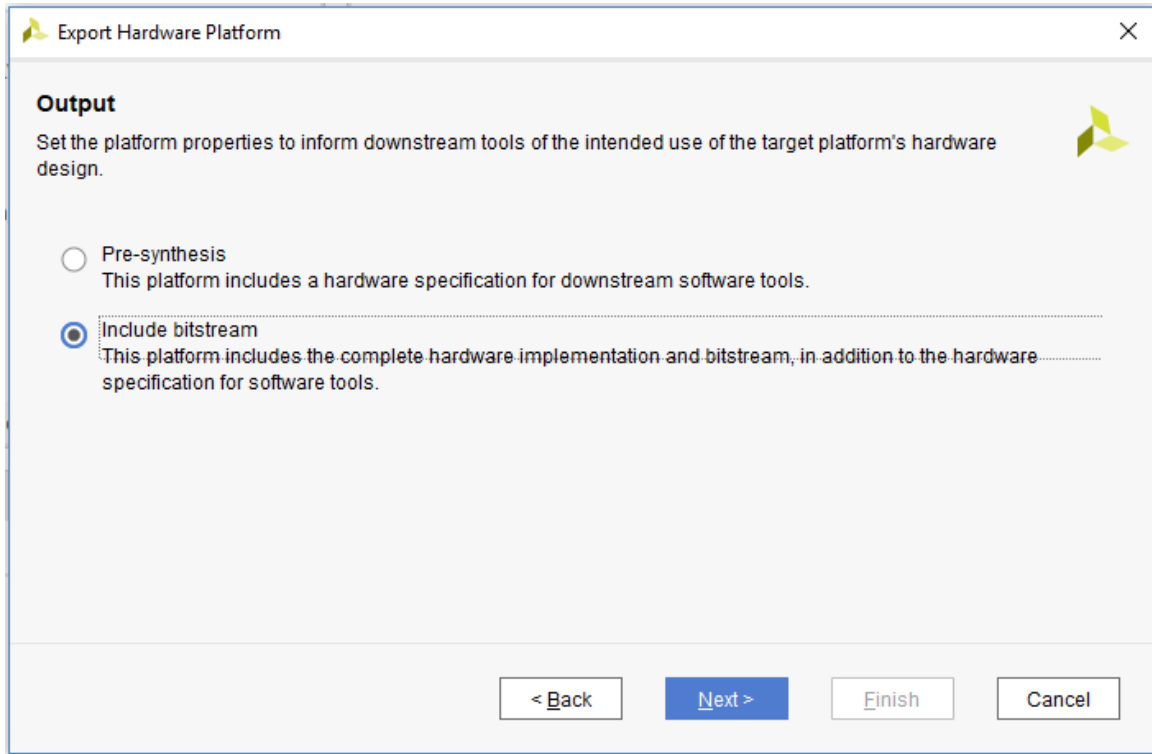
Export Hardware Platform

Output

Set the platform properties to inform downstream tools of the intended use of the target platform's hardware design.

Pre-synthesis
This platform includes a hardware specification for downstream software tools.

Include bitstream
This platform includes the complete hardware implementation and bitstream, in addition to the hardware specification for software tools.

< Back
Next >
Finish
Cancel